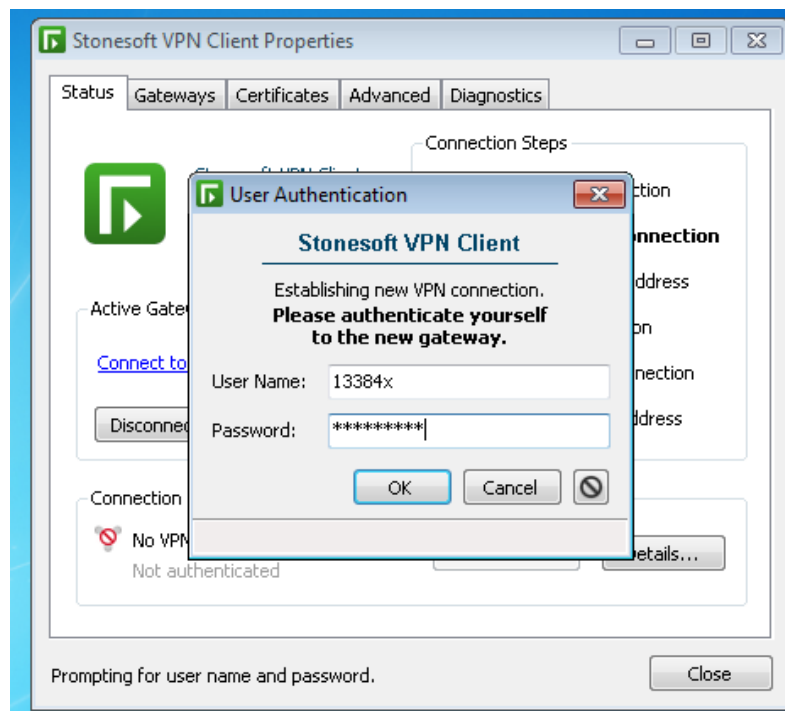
Stonesoft VPN Client Properties

Status | Gateways | Certificates | Advanced | Diagnostics

Connection Steps

Active Gate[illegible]

Connect to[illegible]

Disconnec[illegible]

Connection

No VPN

Not authenticated

ction

nnection

ddress

on

nection

ddress

etails...

User Authentication

Stonesoft VPN Client

Establishing new VPN connection.
Please authenticate yourself to the new gateway.

User Name: 13384x

Password: *********

OK | Cancel

Prompting for user name and password.

Close